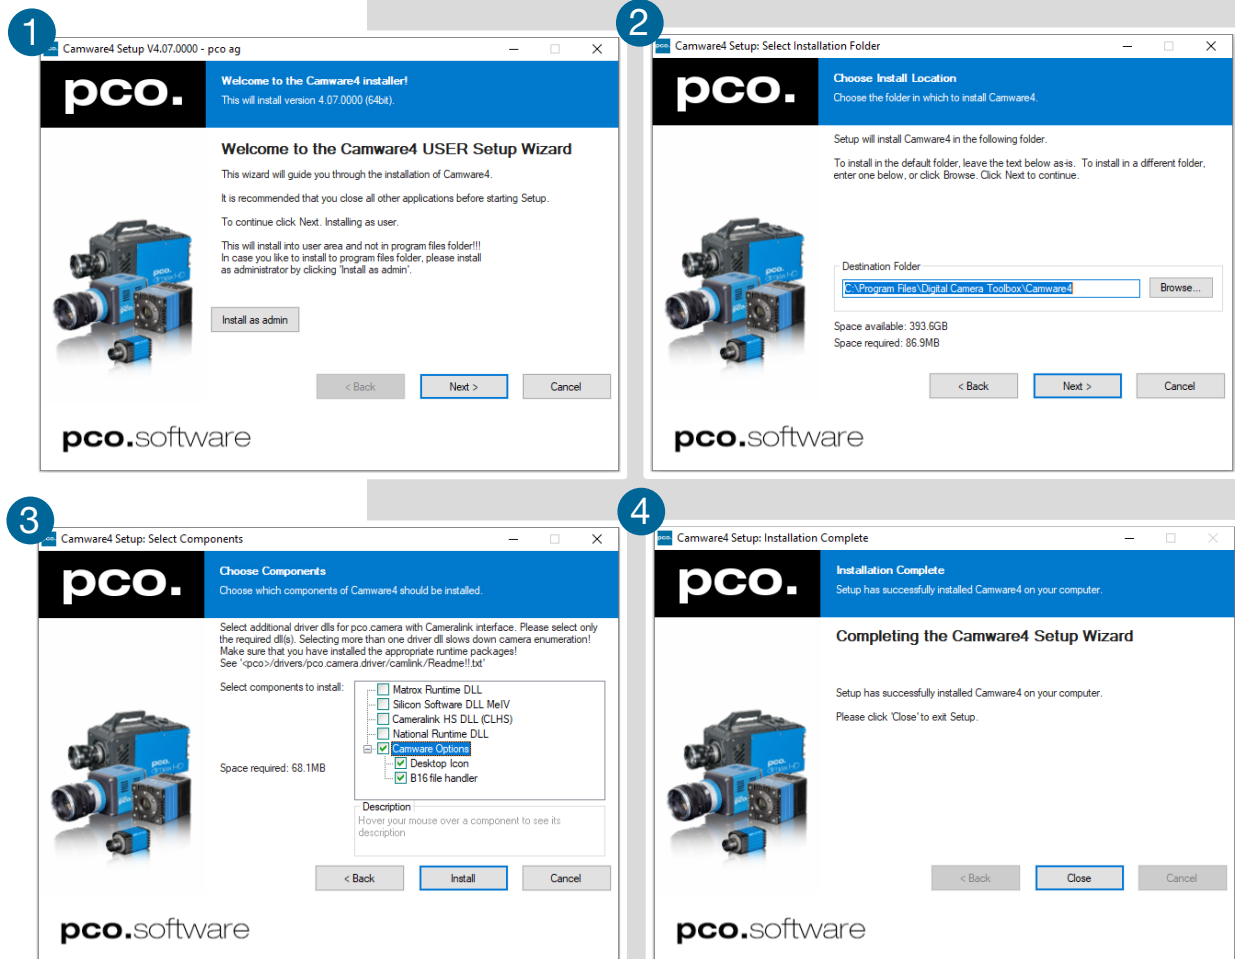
1

Camware4 Setup V4.07.0000 - pco ag

pco.

Welcome to the Camware4 installer!
This will install version 4.07.0000 (64bit).

Welcome to the Camware4 USER Setup Wizard

This wizard will guide you through the installation of Camware4.

It is recommended that you close all other applications before starting Setup.

To continue click Next. Installing as user.

This will install into user area and not in program files folder!!!
In case you like to install to program files folder, please install as administrator by clicking 'Install as admin'.

Install as admin

< Back
Next >
Cancel

pco.software

2

Camware4 Setup: Select Installation Folder

pco.

Choose Install Location
Choose the folder in which to install Camware4.

Setup will install Camware4 in the following folder.

To install in the default folder, leave the text below as-is. To install in a different folder, enter one below, or click Browse. Click Next to continue.

Destination Folder
C:\Program Files\Digital Camera Toolbox\Camware4
Browse...

Space available: 393.6GB
Space required: 86.9MB

< Back
Next >
Cancel

pco.software

3

Camware4 Setup: Select Components

pco.

Choose Components
Choose which components of Camware4 should be installed.

Select additional driver dlls for pco.camera with Cameralink interface. Please select only the required dll(s). Selecting more than one driver dll slows down camera enumeration! Make sure that you have installed the appropriate runtime packages! See '<pco>/drivers/pco.camera.driver/camlink/Readme!!.txt'

Select components to install:
Matrox Runtime DLL
Silicon Software DLL MeIV
Cameralink HS DLL (CLHS)
National Runtime DLL
Camware Options
Desktop Icon
B16 file handler

Space required: 68.1MB

Description
Hover your mouse over a component to see its description

< Back
Install
Cancel

pco.software

4

Camware4 Setup: Installation Complete

pco.

Installation Complete
Setup has successfully installed Camware4 on your computer.

Completing the Camware4 Setup Wizard

Setup has successfully installed Camware4 on your computer.

Please click 'Close' to exit Setup.

< Back
Close
Cancel

pco.software